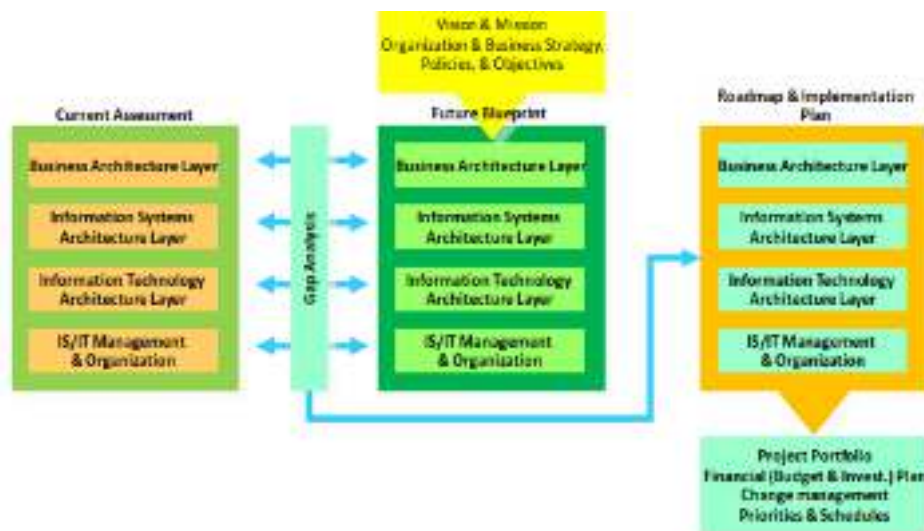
Vision & Mission
Organization & Business Strategy,
Policies, & Objectives

Current Assessment

Business Architecture Layer

Information Systems Architecture Layer

Information Technology Architecture Layer

IS/IT Management & Organization

Gap Analysis

Future Blueprint

Business Architecture Layer

Information Systems Architecture Layer

Information Technology Architecture Layer

IS/IT Management & Organization

Roadmap & Implementation Plan

Business Architecture Layer

Information Systems Architecture Layer

Information Technology Architecture Layer

IS/IT Management & Organization

Project Portfolio
Financial (Budget & Invest.) Plan
Change management
Priorities & Schedules